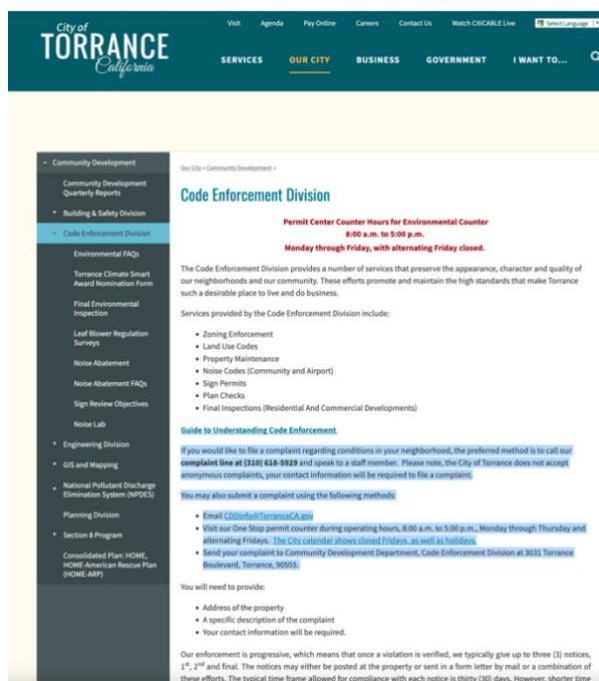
City of TORRANCE California

Visit Agenda Pay Online Careers Contact Us Watch CitiCABLE Live Select Language

SERVICES OUR CITY BUSINESS GOVERNMENT I WANT TO...

- Community Development
Community Development Quarterly Reports
+ Building & Safety Division
- Code Enforcement Division
Environmental FAQs
Torrance Climate Smart Award Nomination Form
Final Environmental Inspection
Leaf Blower Regulation Surveys
Noise Abatement
Noise Abatement FAQs
Sign Review Objectives
Noise Lab
+ Engineering Division
+ GIS and Mapping
+ National Pollutant Discharge Elimination System (NPDES)
Planning Division
+ Section 8 Program
Consolidated Plan: HOME, HOME-American Rescue Plan (HOME-ARP)

Our City › Community Development ›

Code Enforcement Division

Permit Center Counter Hours for Environmental Counter
8:00 a.m. to 5:00 p.m.
Monday through Friday, with alternating Friday closed.

The Code Enforcement Division provides a number of services that preserve the appearance, character and quality of our neighborhoods and our community. These efforts promote and maintain the high standards that make Torrance such a desirable place to live and do business.

Services provided by the Code Enforcement Division include:

- Zoning Enforcement
- Land Use Codes
- Property Maintenance
- Noise Codes (Community and Airport)
- Sign Permits
- Plan Checks
- Final Inspections (Residential And Commercial Developments)

Guide to Understanding Code Enforcement

If you would like to file a complaint regarding conditions in your neighborhood, the preferred method is to call our complaint line at (310) 618-5929 and speak to a staff member. Please note, the City of Torrance does not accept anonymous complaints, your contact information will be required to file a complaint.

You may also submit a complaint using the following methods:

- Email CDDinfo@TorranceCA.gov
- Visit our One Stop permit counter during operating hours, 8:00 a.m. to 5:00 p.m., Monday through Thursday and alternating Fridays. The City calendar shows closed Fridays, as well as holidays.
- Send your complaint to Community Development Department, Code Enforcement Division at 3031 Torrance Boulevard, Torrance, 90503.

You will need to provide:

- Address of the property
- A specific description of the complaint
- Your contact information will be required.

Our enforcement is progressive, which means that once a violation is verified, we typically give up to three (3) notices, 1$^{st}$, 2$^{nd}$ and final. The notices may either be posted at the property or sent in a form letter by mail or a combination of these efforts. The typical time frame allowed for compliance with each notice is thirty (30) days. However, shorter time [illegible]